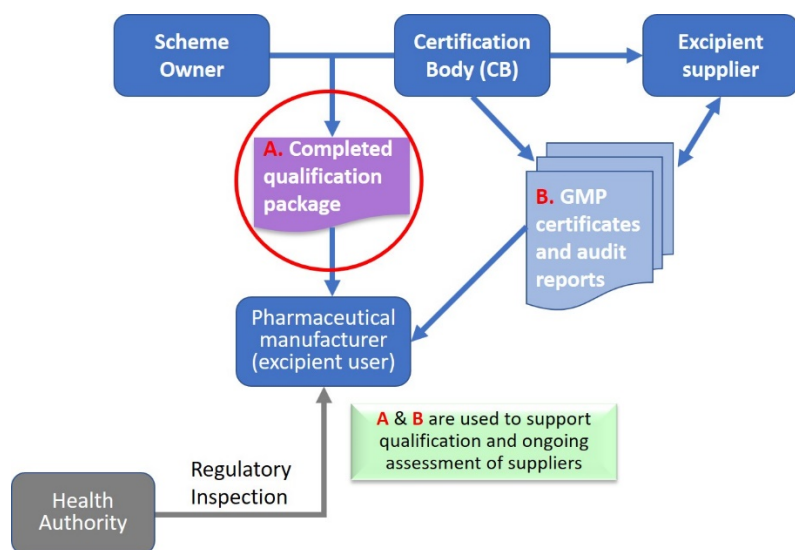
Scheme Owner

Certification Body (CB)

Excipient supplier

A. Completed qualification package

B. GMP certificates and audit reports

Pharmaceutical manufacturer (excipient user)

A & B are used to support qualification and ongoing assessment of suppliers

Regulatory Inspection

Health Authority